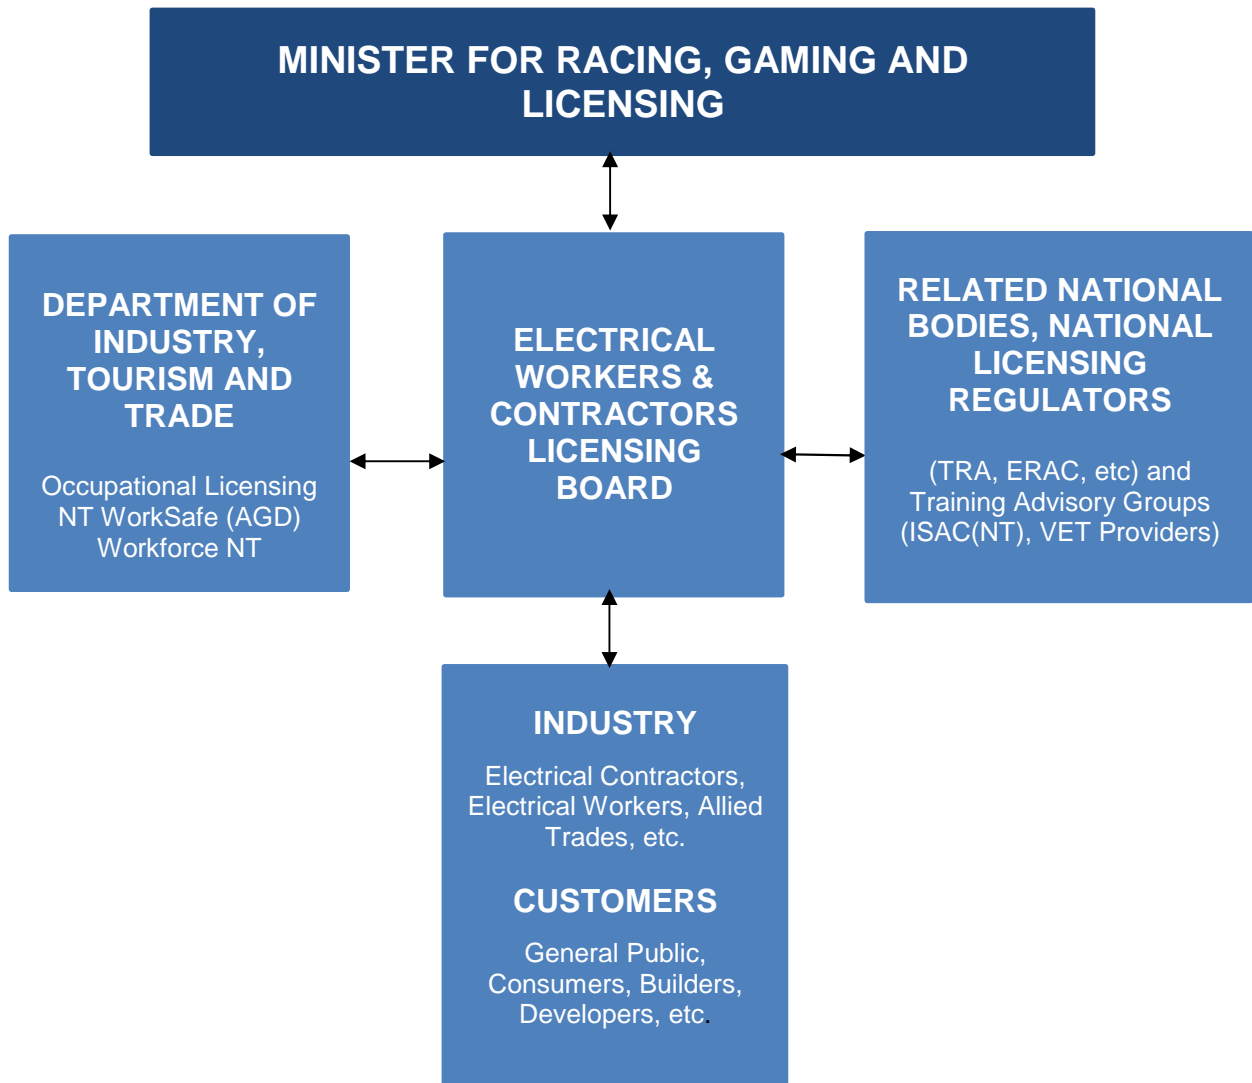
MINISTER FOR RACING, GAMING AND LICENSING

DEPARTMENT OF INDUSTRY, TOURISM AND TRADE

Occupational Licensing
NT WorkSafe (AGD)
Workforce NT

ELECTRICAL WORKERS & CONTRACTORS LICENSING BOARD

RELATED NATIONAL BODIES, NATIONAL LICENSING REGULATORS

(TRA, ERAC, etc) and Training Advisory Groups (ISAC(NT), VET Providers)

INDUSTRY

Electrical Contractors, Electrical Workers, Allied Trades, etc.

CUSTOMERS

General Public, Consumers, Builders, Developers, etc.